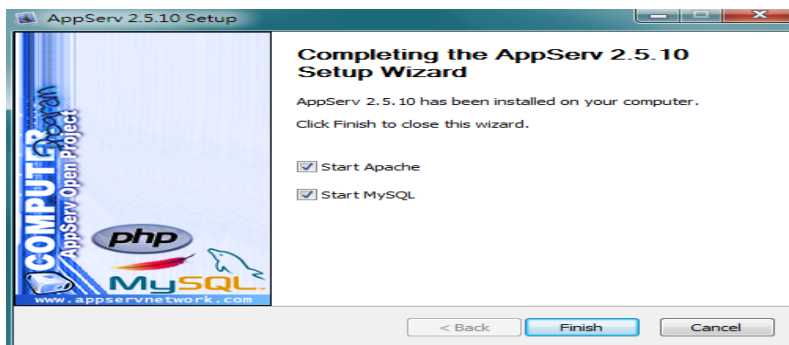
AppServ 2.5.10 Setup

COMPUTER
AppServ Open Project

php

MySQL

www.appservnetwork.com

Completing the AppServ 2.5.10 Setup Wizard

AppServ 2.5.10 has been installed on your computer.

Click Finish to close this wizard.

Start Apache

Start MySQL

< Back

Finish

Cancel